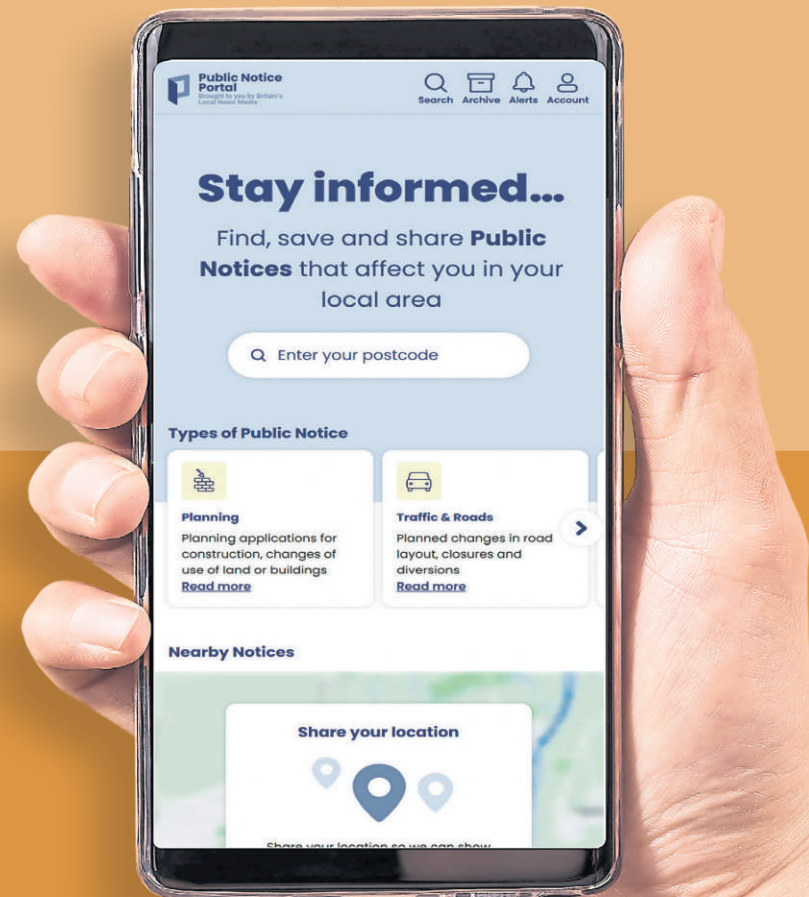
Public Notice Portal
Brought to you by Britain's Local News Media

Search Archive Alerts Account

Stay informed...

Find, save and share **Public Notices** that affect you in your local area

Enter your postcode

Types of Public Notice

Planning
Planning applications for construction, changes of use of land or buildings
Read more

Traffic & Roads
Planned changes in road layout, closures and diversions
Read more

Nearby Notices

Share your location

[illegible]